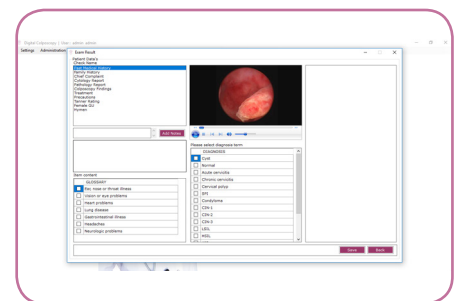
Digital Colposcopy | User : admin, admin

Settings Administration

Exam Result

Patient Details
Check Name
Past Medical History
Family History
Chief Complaint
Cytology Report
Pathology Report
Colposcopy Findings
Treatment
Procedures
Tanner Rating
Female GU
Hymen

Add Notes

Item content

| GLOSSARY |
|---|
| Ear, nose or throat illness |
| Vision or eye problems |
| Heart problems |
| Lung disease |
| Gastrointestinal illness |
| Headaches |
| Neurologic problems |

Please select diagnosis term

| DIAGNOSIS |
|---|
| Cyst |
| Normal |
| Acute cervicitis |
| Chronic cervicitis |
| Cervical polyp |
| BPI |
| Condyloma |
| CIN-1 |
| CIN-2 |
| CIN-3 |
| LSIL |
| HSIL |

Save Back